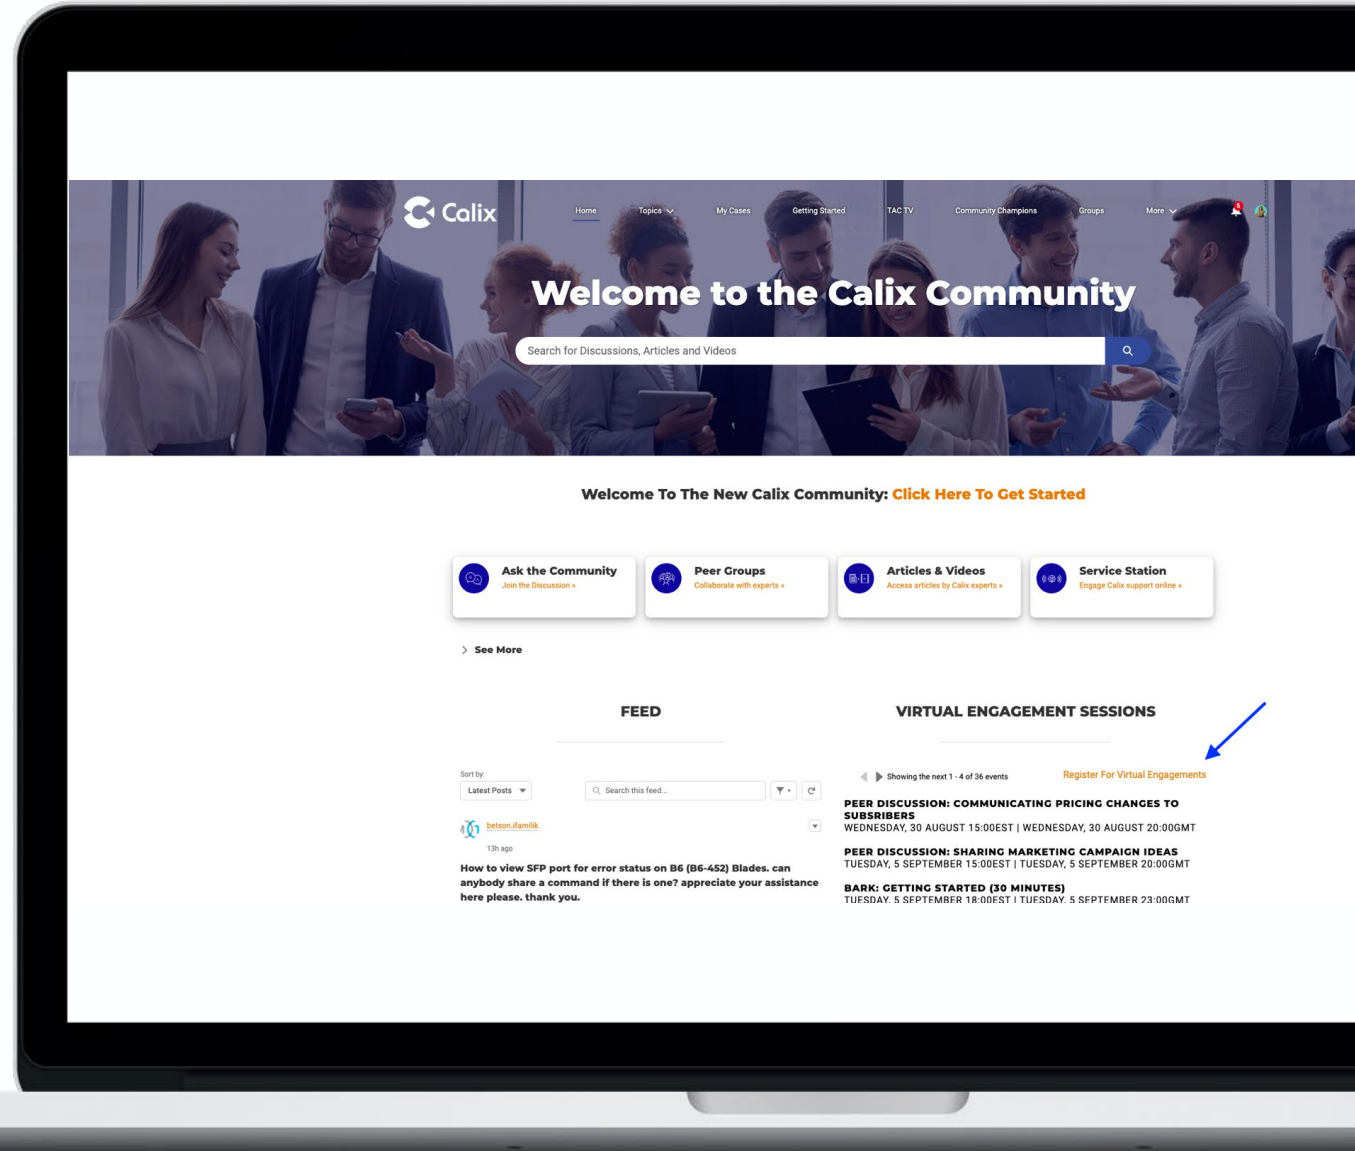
Calix

Home Topics My Cases Getting Started TAC TV Community Champions Groups More

Welcome to the Calix Community

Search for Discussions, Articles and Videos

Welcome To The New Calix Community: Click Here To Get Started

Ask the Community
Join the Discussion »

Peer Groups
Collaborate with experts »

Articles & Videos
Access articles by Calix experts »

Service Station
Engage Calix support online »

See More

FEED

Sort by:
Latest Posts

Search this feed...

betson.ifamilik
13h ago

How to view SFP port for error status on B6 (B6-452) Blades. can anybody share a command if there is one? appreciate your assistance here please. thank you.

VIRTUAL ENGAGEMENT SESSIONS

Showing the next 1 - 4 of 36 events

Register For Virtual Engagements

PEER DISCUSSION: COMMUNICATING PRICING CHANGES TO SUBSRIBERS
WEDNESDAY, 30 AUGUST 15:00EST | WEDNESDAY, 30 AUGUST 20:00GMT

PEER DISCUSSION: SHARING MARKETING CAMPAIGN IDEAS
TUESDAY, 5 SEPTEMBER 15:00EST | TUESDAY, 5 SEPTEMBER 20:00GMT

BARK: GETTING STARTED (30 MINUTES)
TUESDAY, 5 SEPTEMBER 18:00EST | TUESDAY, 5 SEPTEMBER 23:00GMT